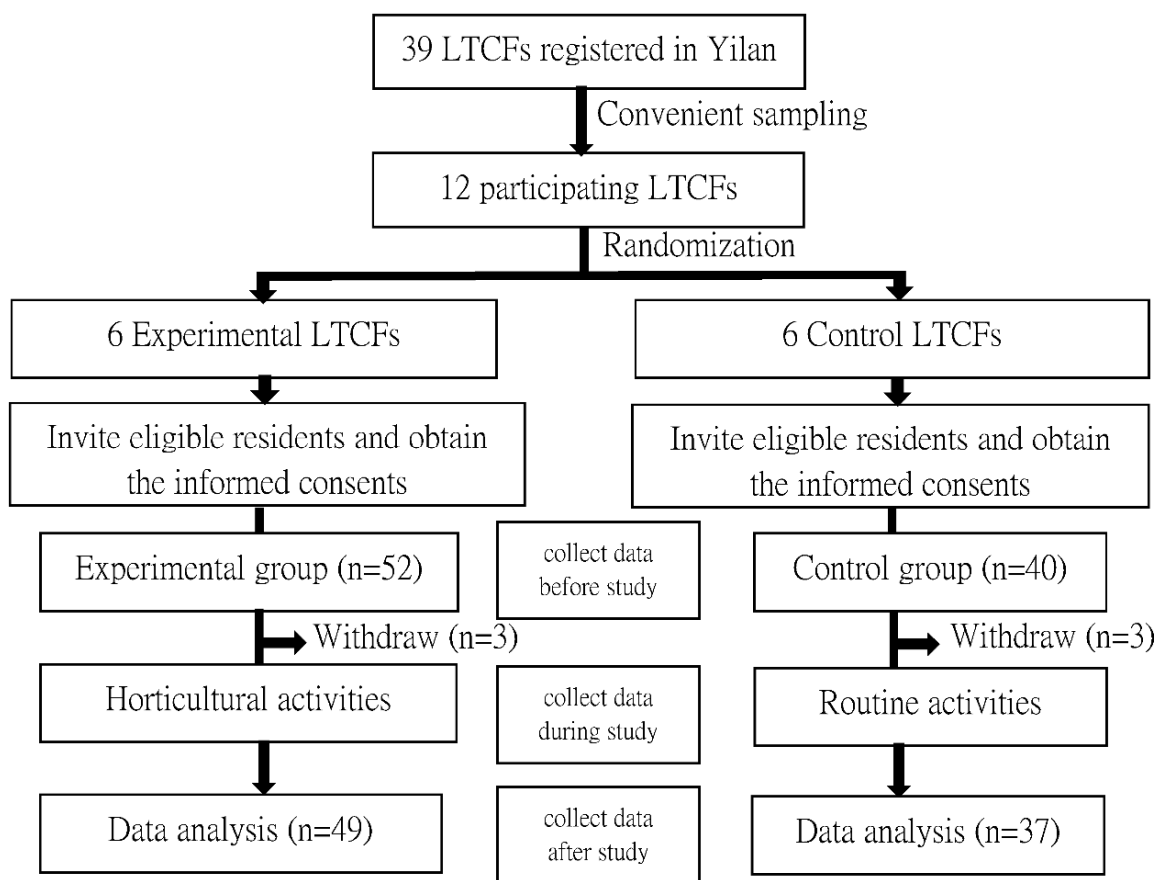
39 LTCFs registered in Yilan

Convenient sampling

12 participating LTCFs

Randomization

6 Experimental LTCFs

6 Control LTCFs

Invite eligible residents and obtain the informed consents

Invite eligible residents and obtain the informed consents

Experimental group (n=52)

collect data before study

Control group (n=40)

Withdraw (n=3)

Withdraw (n=3)

Horticultural activities

collect data during study

Routine activities

Data analysis (n=49)

collect data after study

Data analysis (n=37)